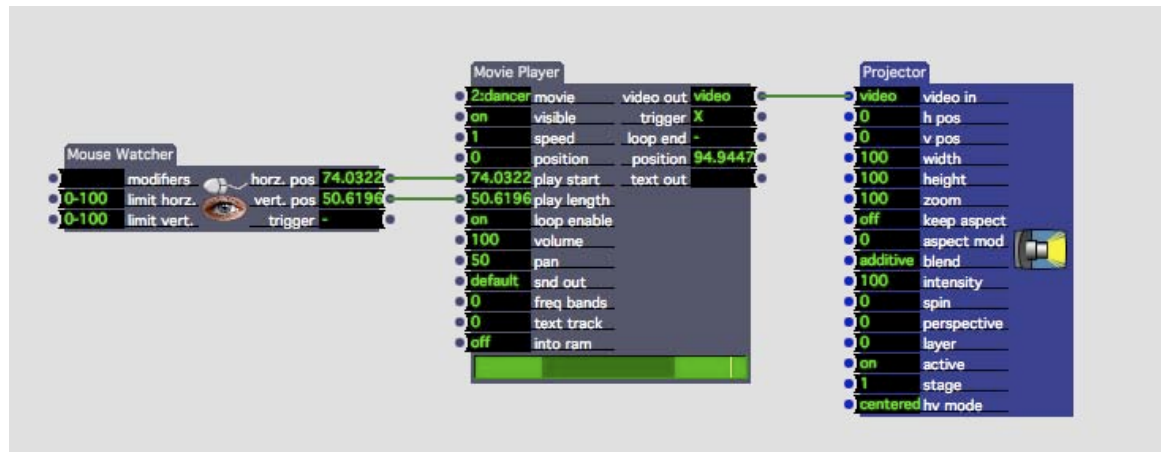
Mouse Watcher
modifiers
0-100 limit horz.
0-100 limit vert.
horz. pos 74.0322
vert. pos 50.6196
trigger -

Movie Player
2:dancer movie
on visible
1 speed
0 position
74.0322 play start
50.6196 play length
on loop enable
100 volume
50 pan
default snd out
0 freq bands
0 text track
off into ram
video out video
trigger X
loop end -
position 94.9447
text out

Projector
video video in
0 h pos
0 v pos
100 width
100 height
100 zoom
off keep aspect
0 aspect mod
additive blend
100 intensity
0 spin
0 perspective
0 layer
on active
1 stage
centered hv mode